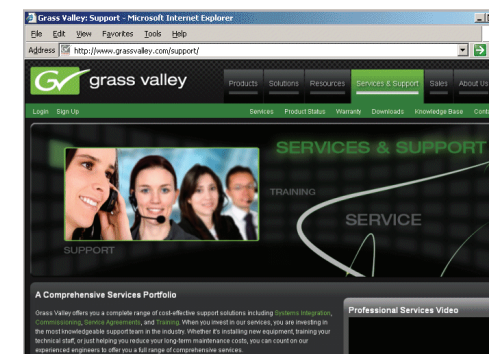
Grass Valley: Support - Microsoft Internet Explorer

File Edit View Favorites Tools Help

Address http://www.grassvalley.com/support/

grass valley

Products Solutions Resources Services & Support Sales About Us

Login Sign Up

Services Product Status Warranty Downloads Knowledge Base Conta

SERVICES & SUPPORT

TRAINING

SERVICE

SUPPORT

A Comprehensive Services Portfolio

Grass Valley offers you a complete range of cost-effective support solutions including Systems Integration, Commissioning, Service Agreements, and Training. When you invest in our services, you are investing in the most knowledgeable support team in the industry. Whether it's installing new equipment, training your technical staff, or just helping you reduce your long-term maintenance costs, you can count on our experienced engineers to offer you a full range of comprehensive services.

Professional Services Video